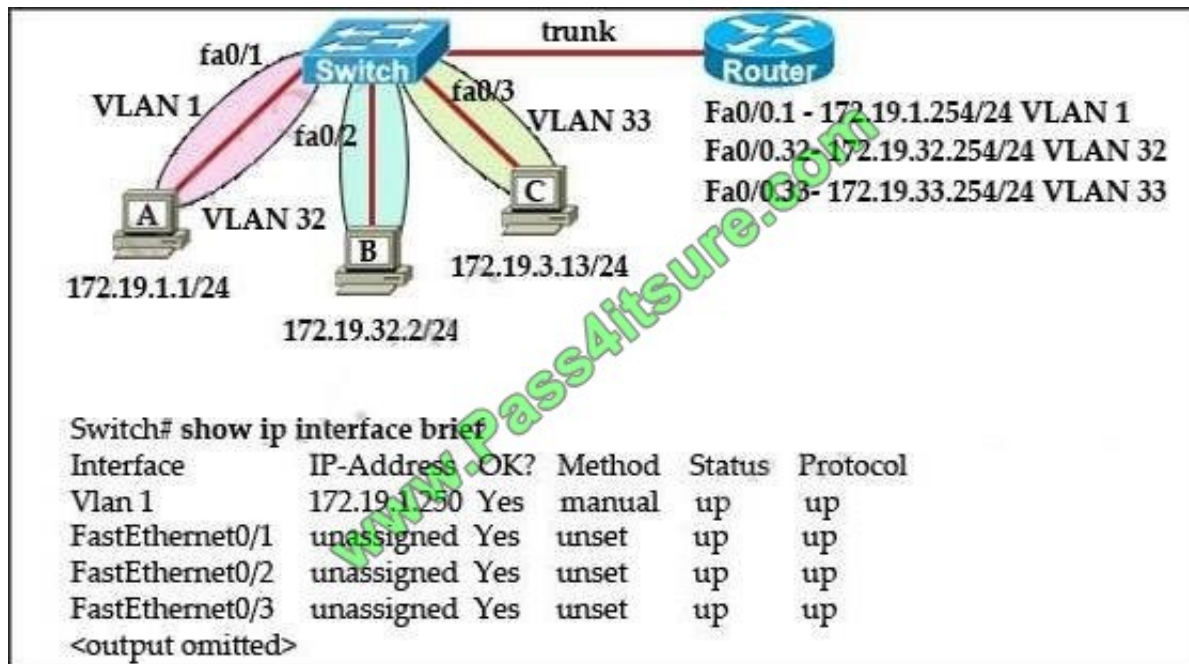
fa0/1
Switch
trunk
Router
VLAN 1
fa0/2
fa0/3
VLAN 33
Fa0/0.1 - 172.19.1.254/24 VLAN 1
Fa0/0.32- 172.19.32.254/24 VLAN 32
Fa0/0.33- 172.19.33.254/24 VLAN 33
A
VLAN 32
B
C
172.19.1.1/24
172.19.32.2/24
172.19.3.13/24
www.Pass4itsure.com

Switch# **show ip interface brief**

| Interface | IP-Address | OK? | Method | Status | Protocol |
|---|---|---|---|---|---|
| Vlan 1 | 172.19.1.250 | Yes | manual | up | up |
| FastEthernet0/1 | unassigned | Yes | unset | up | up |
| FastEthernet0/2 | unassigned | Yes | unset | up | up |
| FastEthernet0/3 | unassigned | Yes | unset | up | up |

<output omitted>